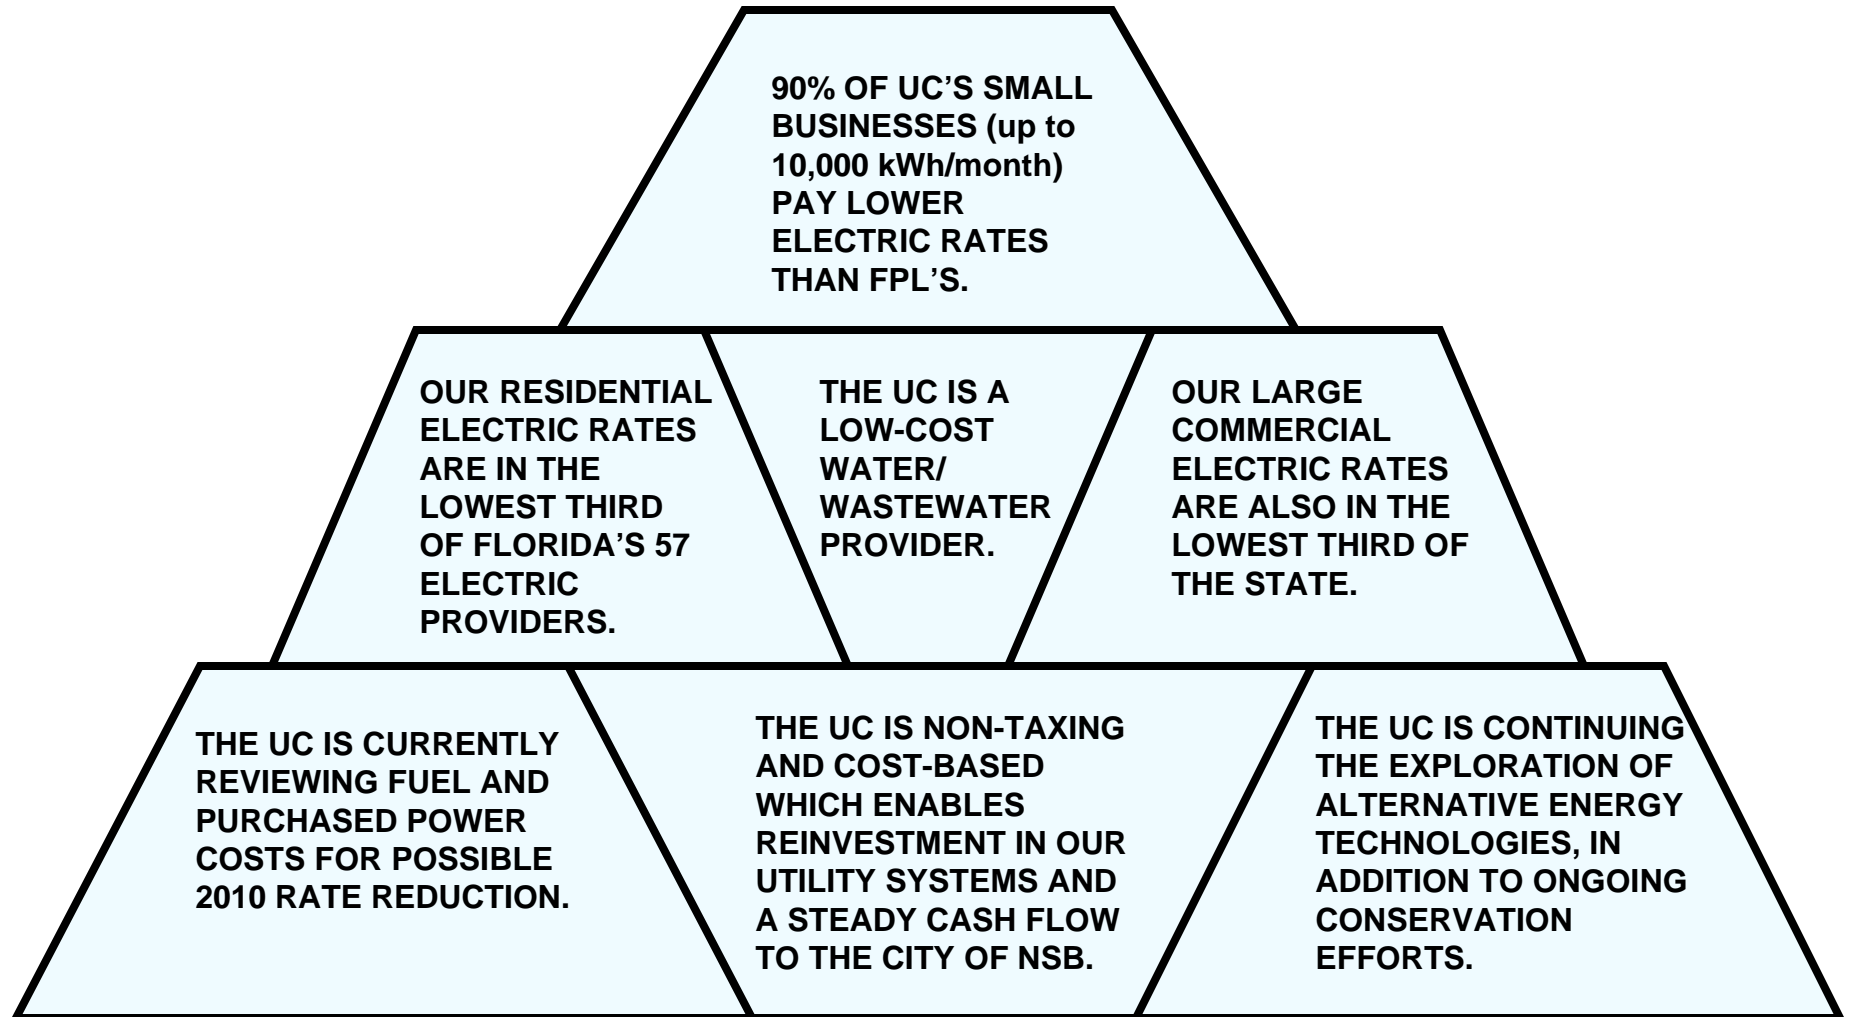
90% OF UC'S SMALL BUSINESSES (up to 10,000 kWh/month) PAY LOWER ELECTRIC RATES THAN FPL'S.

OUR RESIDENTIAL ELECTRIC RATES ARE IN THE LOWEST THIRD OF FLORIDA'S 57 ELECTRIC PROVIDERS.

THE UC IS A LOW-COST WATER/ WASTEWATER PROVIDER.

OUR LARGE COMMERCIAL ELECTRIC RATES ARE ALSO IN THE LOWEST THIRD OF THE STATE.

THE UC IS CURRENTLY REVIEWING FUEL AND PURCHASED POWER COSTS FOR POSSIBLE 2010 RATE REDUCTION.

THE UC IS NON-TAXING AND COST-BASED WHICH ENABLES REINVESTMENT IN OUR UTILITY SYSTEMS AND A STEADY CASH FLOW TO THE CITY OF NSB.

THE UC IS CONTINUING THE EXPLORATION OF ALTERNATIVE ENERGY TECHNOLOGIES, IN ADDITION TO ONGOING CONSERVATION EFFORTS.